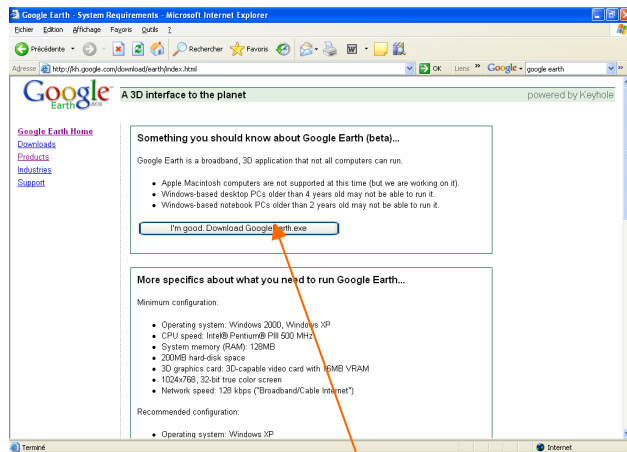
Google Earth - System Requirements - Microsoft Internet Explorer

Fichier Edition Affichage Favoris Outils ?

Précédente Rechercher Favoris

Adresse http://kh.google.com/download/earth/index.html OK Liens » Google google earth

Google Earth beta

A 3D interface to the planet

powered by Keyhole

Google Earth Home
Downloads
Products
Industries
Support

Something you should know about Google Earth (beta)...

Google Earth is a broadband, 3D application that not all computers can run.

- Apple Macintosh computers are not supported at this time (but we are working on it).
- Windows-based desktop PCs older than 4 years old may not be able to run it.
- Windows-based notebook PCs older than 2 years old may not be able to run it.

I'm good. Download GoogleEarth.exe

More specifics about what you need to run Google Earth...

Minimum configuration:

- Operating system: Windows 2000, Windows XP
- CPU speed: Intel® Pentium® PIII 500 MHz
- System memory (RAM): 128MB
- 200MB hard-disk space
- 3D graphics card: 3D-capable video card with 16MB VRAM
- 1024x768, 32-bit true color screen
- Network speed: 128 kbps ("Broadband/Cable Internet")

Recommended configuration:

- Operating system: Windows XP

Terminé

Internet